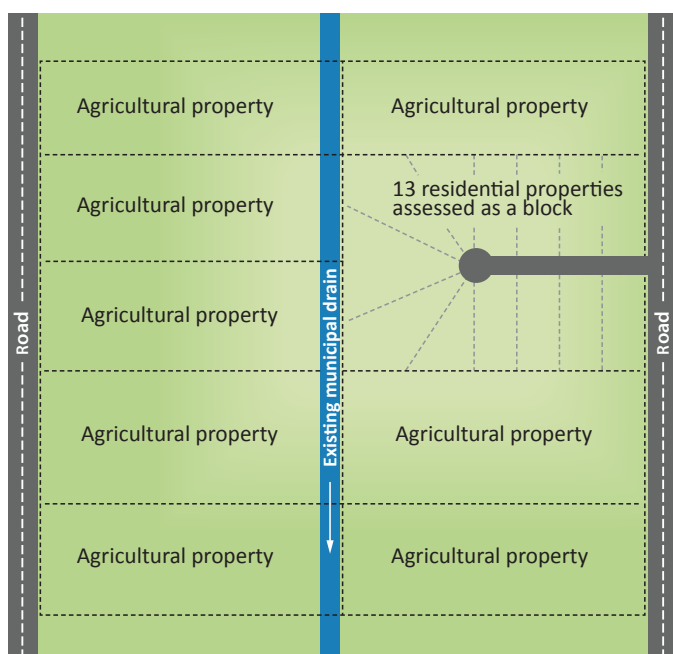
Road

Agricultural property

Agricultural property

Agricultural property

Agricultural property

Agricultural property

Existing municipal drain

Agricultural property

13 residential properties assessed as a block

Agricultural property

Agricultural property

Road